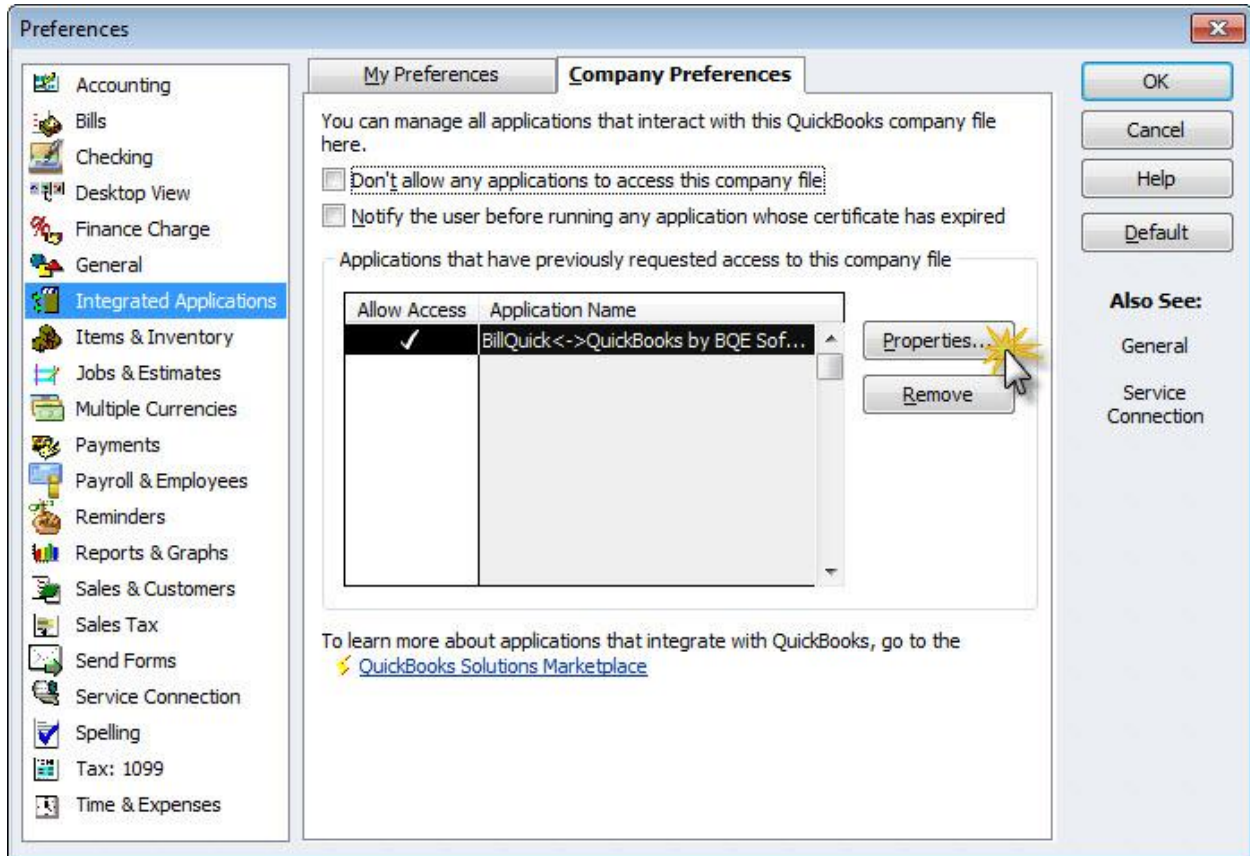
Preferences

Accounting
Bills
Checking
Desktop View
Finance Charge
General
Integrated Applications
Items & Inventory
Jobs & Estimates
Multiple Currencies
Payments
Payroll & Employees
Reminders
Reports & Graphs
Sales & Customers
Sales Tax
Send Forms
Service Connection
Spelling
Tax: 1099
Time & Expenses

My Preferences
Company Preferences

You can manage all applications that interact with this QuickBooks company file here.

Don't allow any applications to access this company file

Notify the user before running any application whose certificate has expired

Applications that have previously requested access to this company file

| Allow Access | Application Name |
|---|---|
| ✓ | BillQuick<->QuickBooks by BQE Sof... |

Properties...
Remove

To learn more about applications that integrate with QuickBooks, go to the
QuickBooks Solutions Marketplace

OK
Cancel
Help
Default

Also See:
General
Service Connection